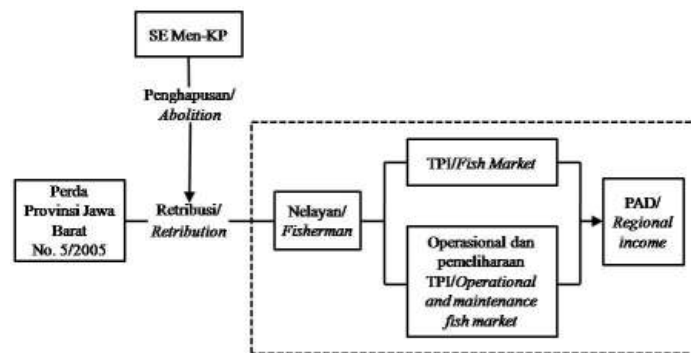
SE Men-KP

Penghapusan/ *Abolition*

Perda Provinsi Jawa Barat No. 5/2005

Retribusi/ *Retribution*

Nelayan/ *Fisherman*

TPI/*Fish Market*

Operasional dan pemeliharaan TPI/*Operational and maintenance fish market*

PAD/ *Regional income*